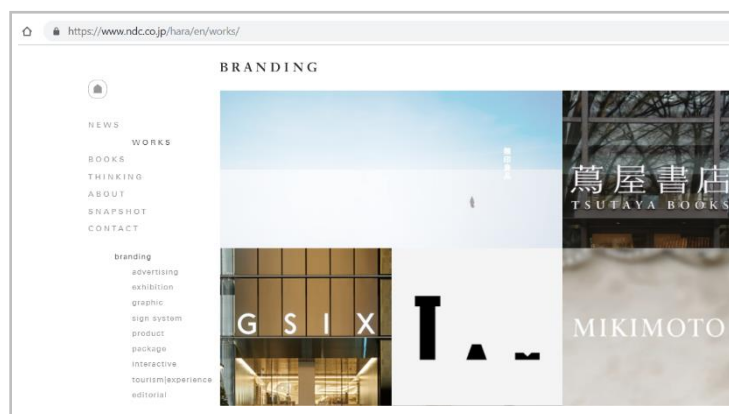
https://www.ndc.co.jp/hara/en/works/

BRANDING

NEWS
WORKS
BOOKS
THINKING
ABOUT
SNAPSHOT
CONTACT

branding
advertising
exhibition
graphic
sign system
product
package
interactive
tourism|experience
editorial

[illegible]

蔦屋書店
TSUTAYA BOOKS

G S I X

MIKIMOTO